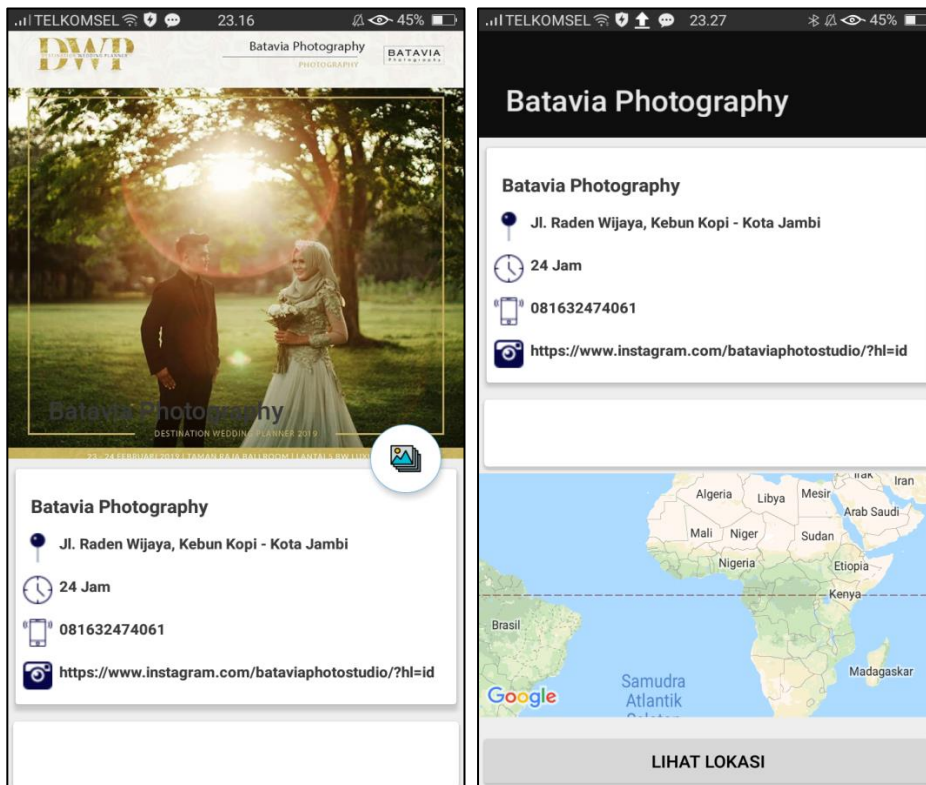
TELKOMSEL 23.16 45%

DWP
DESTINATION WEDDING PLANNER

Batavia Photography
PHOTOGRAPHY

BATAVIA

Batavia Photography
DESTINATION WEDDING PLANNER 2019
23 - 24 FEBRUARI 2019 | TAMAN RAJA BALLROOM | LANTAI 1 BW LUX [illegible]

Batavia Photography

Jl. Raden Wijaya, Kebun Kopi - Kota Jambi

24 Jam

081632474061

https://www.instagram.com/bataviaphotostudio/?hl=id

TELKOMSEL 23.27 45%

Batavia Photography

Batavia Photography

Jl. Raden Wijaya, Kebun Kopi - Kota Jambi

24 Jam

081632474061

https://www.instagram.com/bataviaphotostudio/?hl=id

Irak
Iran
Algeria
Libya
Mesir
Arab Saudi
Mali
Niger
Sudan
Nigeria
Etiopia
Kenya
Brasil
Madagaskar
Samudra Atlantik Selatan
Google

LIHAT LOKASI